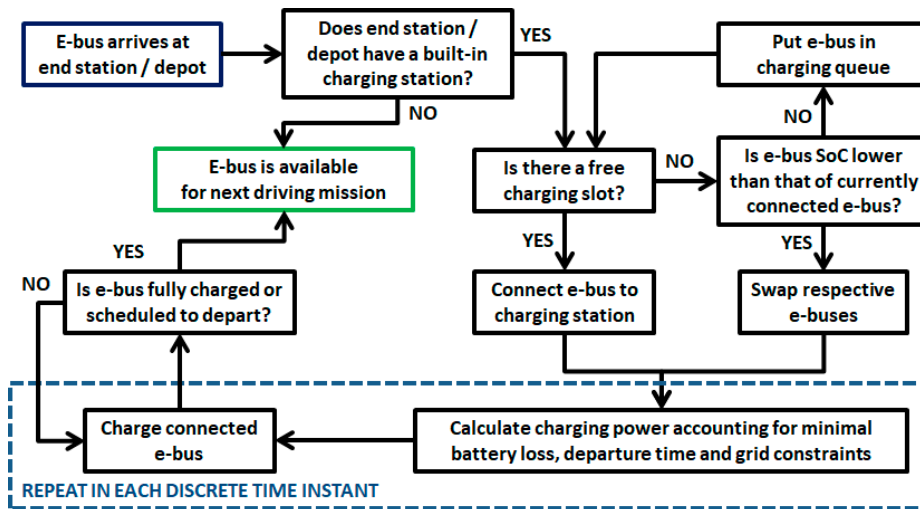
E-bus arrives at end station / depot

Does end station / depot have a built-in charging station?

YES

NO

Put e-bus in charging queue

NO

E-bus is available for next driving mission

Is there a free charging slot?

NO

Is e-bus SoC lower than that of currently connected e-bus?

YES

YES

YES

NO

Is e-bus fully charged or scheduled to depart?

Connect e-bus to charging station

Swap respective e-buses

Charge connected e-bus

Calculate charging power accounting for minimal battery loss, departure time and grid constraints

REPEAT IN EACH DISCRETE TIME INSTANT